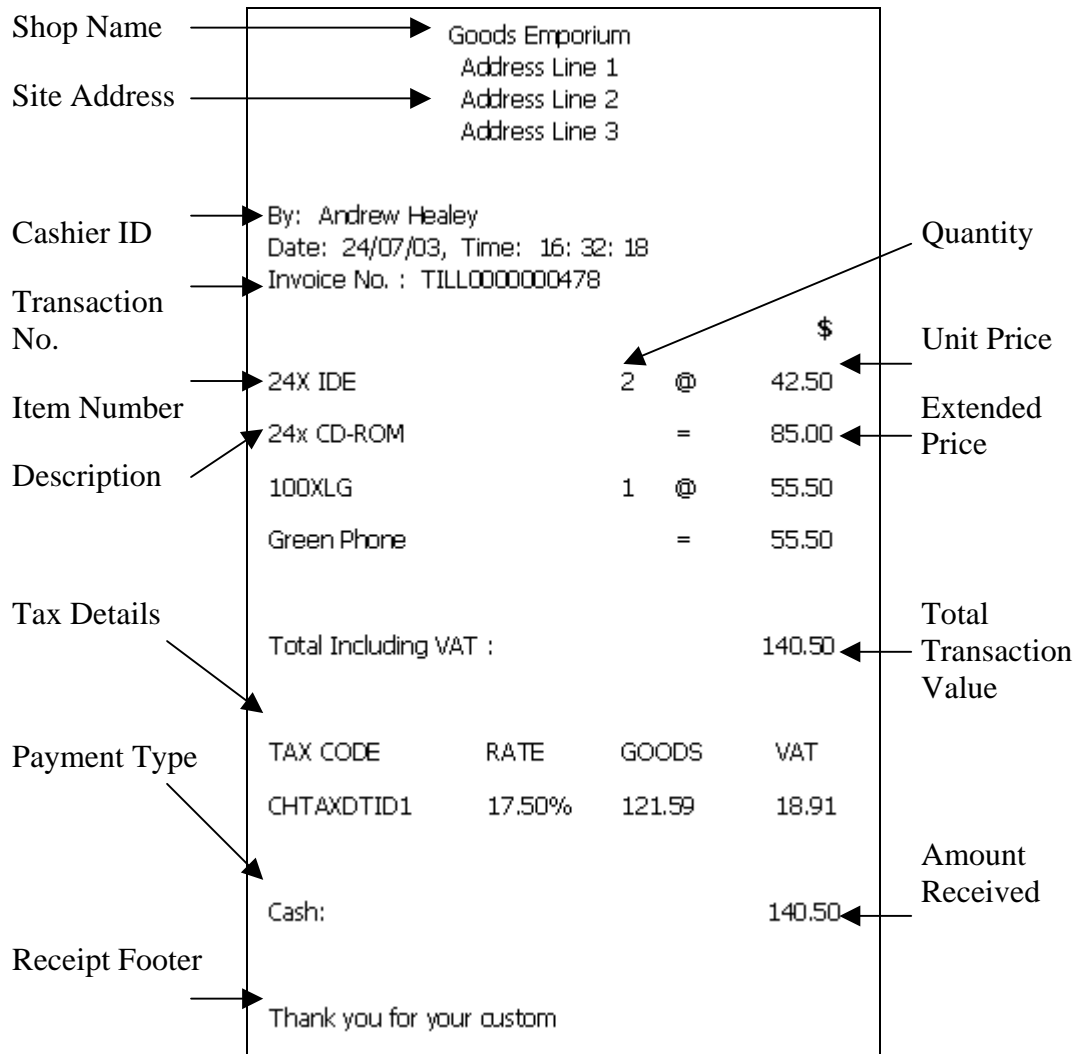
Shop Name

Goods Emporium
Address Line 1
Address Line 2
Address Line 3

Site Address

Cashier ID

By: Andrew Healey
Date: 24/07/03, Time: 16: 32: 18
Invoice No. : TILL0000000478

Quantity

Transaction No.

$

Unit Price

| | | | |
|---|---|---|---|
| 24X IDE | 2 | @ | 42.50 |
| 24x CD-ROM | | = | 85.00 |
| 100XLG | 1 | @ | 55.50 |
| Green Phone | | = | 55.50 |

Item Number

Extended Price

Description

Tax Details

Total Including VAT : 140.50

Total Transaction Value

Payment Type

| TAX CODE | RATE | GOODS | VAT |
|---|---|---|---|
| CHTAXDTID1 | 17.50% | 121.59 | 18.91 |

Amount Received

Cash: 140.50

Receipt Footer

Thank you for your custom